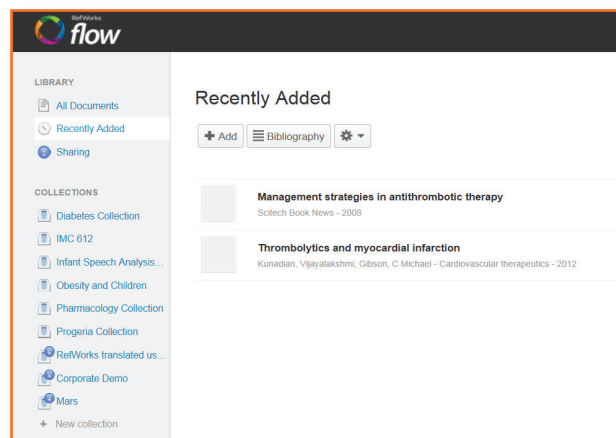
RefWorks flow

LIBRARY
All Documents
Recently Added
Sharing

COLLECTIONS
Diabetes Collection
IMC 612
Infant Speech Analysis...
Obesity and Children
Pharmacology Collection
Progeria Collection
RefWorks translated us...
Corporate Demo
Mars
+ New collection

Recently Added

Add
Bibliography

Management strategies in antithrombotic therapy
Scitech Book News - 2008

Thrombolytics and myocardial infarction
Kunadian, Vijayalakshmi; Gibson, C Michael - Cardiovascular therapeutics - 2012